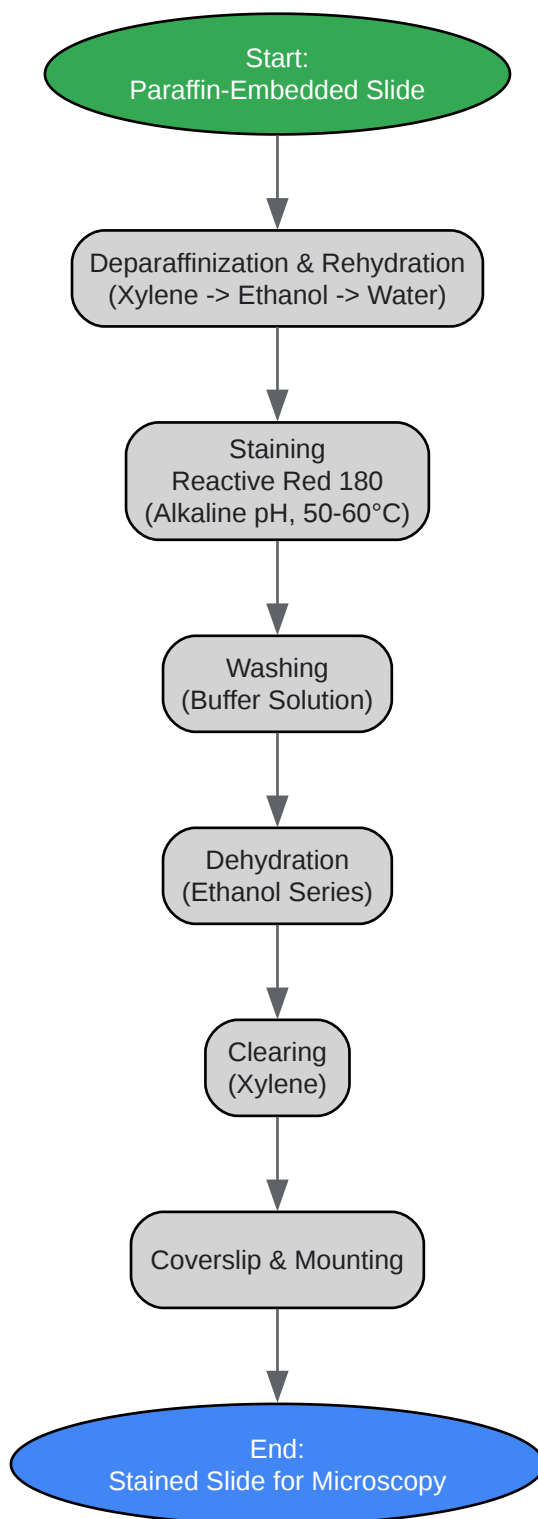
Start:
Paraffin-Embedded Slide

Deparaffinization & Rehydration
(Xylene -> Ethanol -> Water)

Staining
Reactive Red 180
(Alkaline pH, 50-60°C)

Washing
(Buffer Solution)

Dehydration
(Ethanol Series)

Clearing
(Xylene)

Coverslip & Mounting

End:
Stained Slide for Microscopy